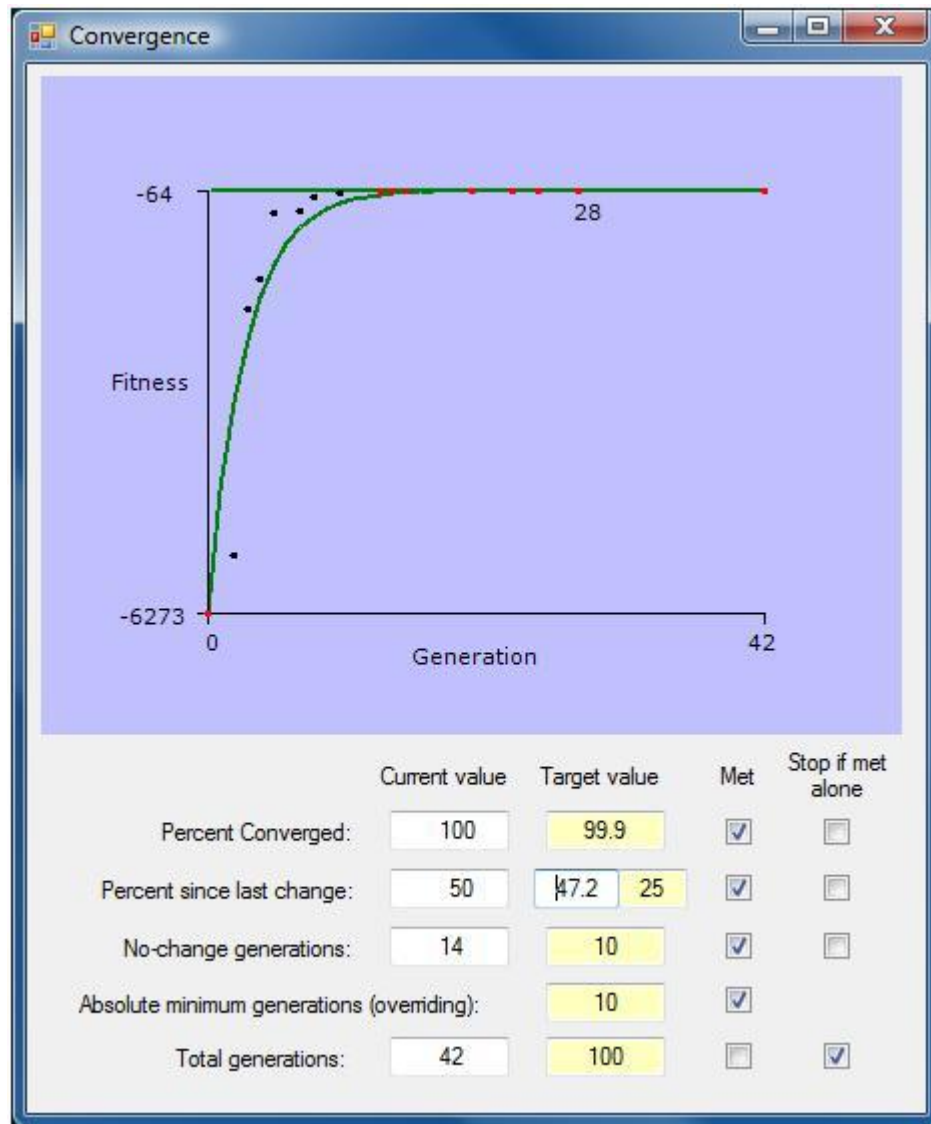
Convergence

-64

28

Fitness

-6273

0

Generation

42

| | Current value | Target value | Met | Stop if met alone |
|---|---|---|---|---|
| Percent Converged: | 100 | 99.9 | ☑ | ☐ |
| Percent since last change: | 50 | 47.2 25 | ☑ | ☐ |
| No-change generations: | 14 | 10 | ☑ | ☐ |
| Absolute minimum generations (overriding): | | 10 | ☑ | |
| Total generations: | 42 | 100 | ☐ | ☑ |